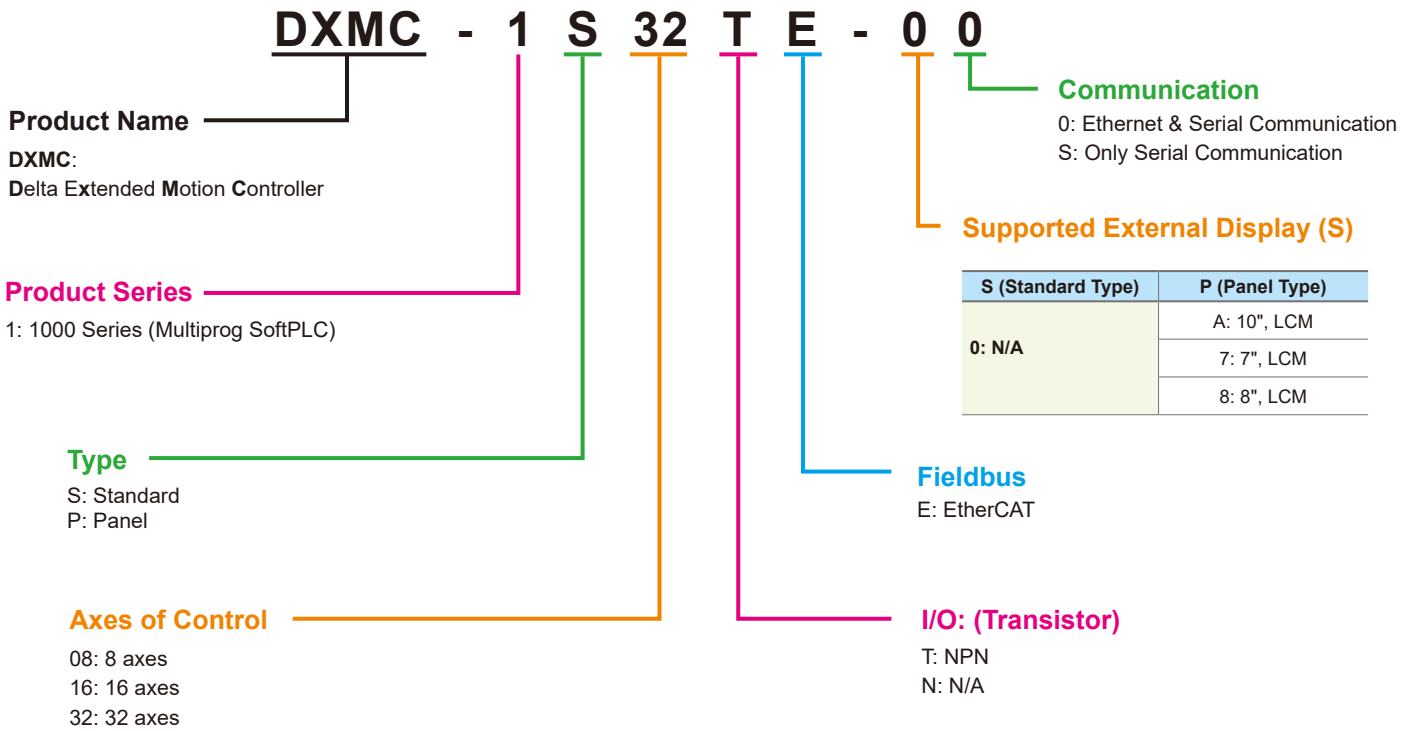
DXMC - 1 S 32 T E - 0 0

Product Name

DXMC:
Delta Extended Motion Controller

Communication
0: Ethernet & Serial Communication
S: Only Serial Communication

Supported External Display (S)

| S (Standard Type) | P (Panel Type) |
|---|---|
| 0: N/A | A: 10", LCM |
| | 7: 7", LCM |
| | 8: 8", LCM |

Product Series
1: 1000 Series (Multiprog SoftPLC)

Type
S: Standard
P: Panel

Fieldbus
E: EtherCAT

Axes of Control
08: 8 axes
16: 16 axes
32: 32 axes

I/O: (Transistor)
T: NPN
N: N/A